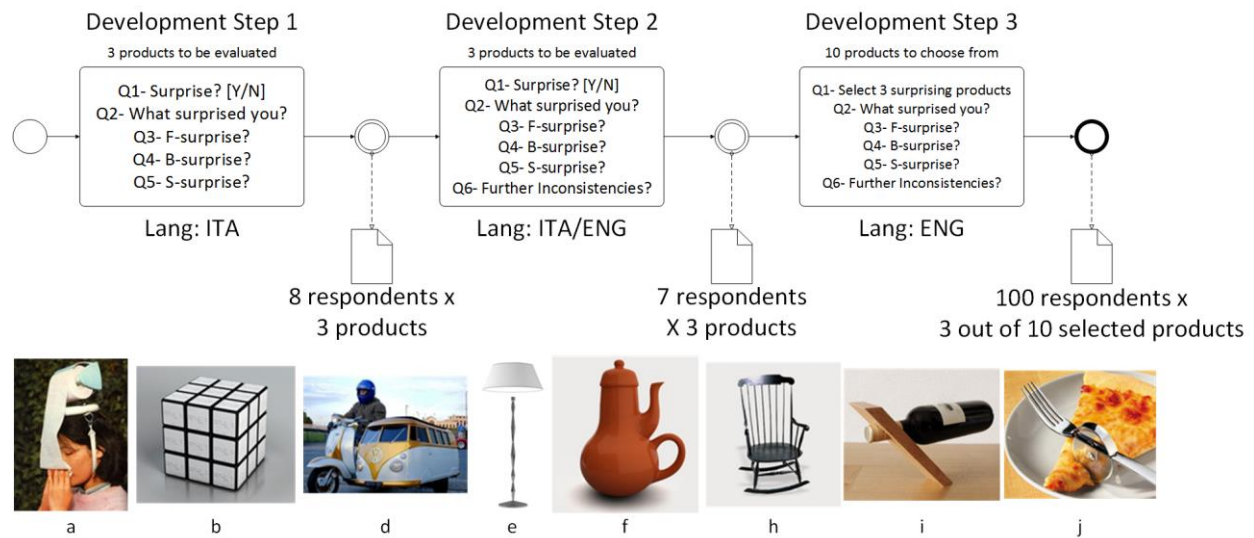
Development Step 1
3 products to be evaluated
Q1- Surprise? [Y/N]
Q2- What surprised you?
Q3- F-surprise?
Q4- B-surprise?
Q5- S-surprise?
Lang: ITA

8 respondents x
3 products

Development Step 2
3 products to be evaluated
Q1- Surprise? [Y/N]
Q2- What surprised you?
Q3- F-surprise?
Q4- B-surprise?
Q5- S-surprise?
Q6- Further Inconsistencies?
Lang: ITA/ENG

7 respondents
X 3 products

Development Step 3
10 products to choose from
Q1- Select 3 surprising products
Q2- What surprised you?
Q3- F-surprise?
Q4- B-surprise?
Q5- S-surprise?
Q6- Further Inconsistencies?
Lang: ENG

100 respondents x
3 out of 10 selected products

a
b
d
e
f
h
i
j